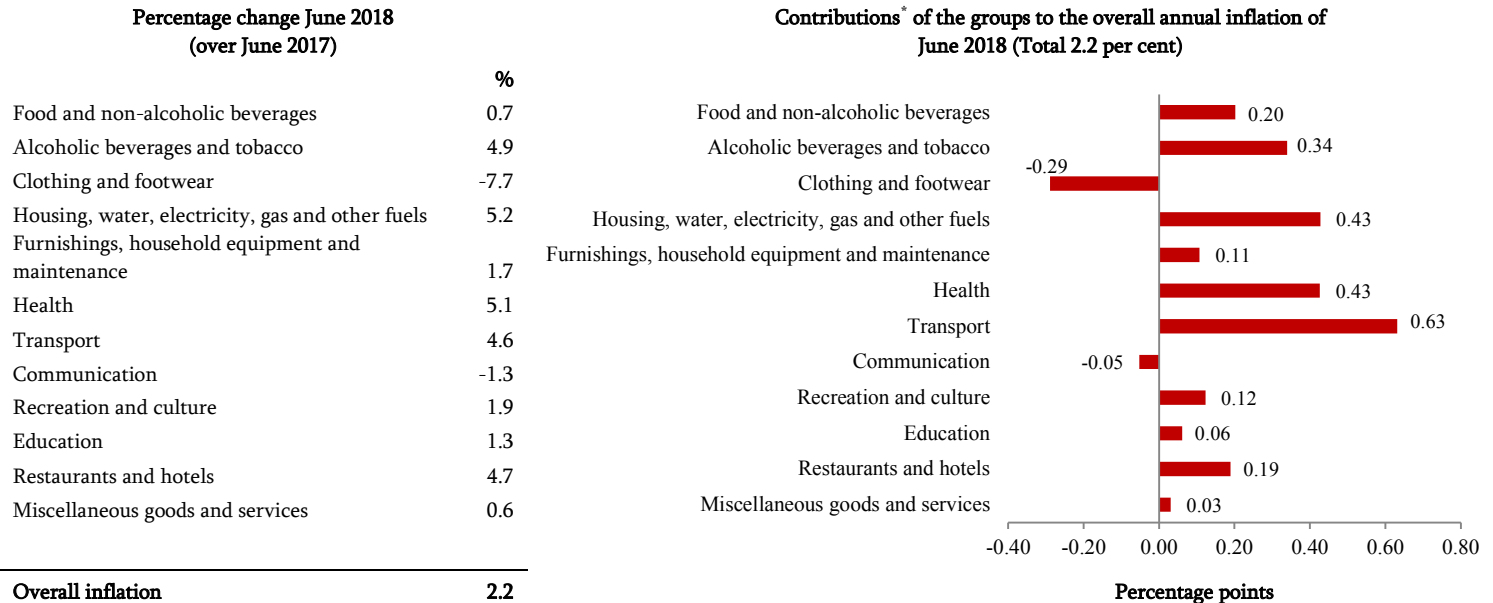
Percentage change June 2018
(over June 2017)

| | % |
|---|---|
| Food and non-alcoholic beverages | 0.7 |
| Alcoholic beverages and tobacco | 4.9 |
| Clothing and footwear | -7.7 |
| Housing, water, electricity, gas and other fuels | 5.2 |
| Furnishings, household equipment and maintenance | 1.7 |
| Health | 5.1 |
| Transport | 4.6 |
| Communication | -1.3 |
| Recreation and culture | 1.9 |
| Education | 1.3 |
| Restaurants and hotels | 4.7 |
| Miscellaneous goods and services | 0.6 |
| Overall inflation | 2.2 |

Contributions* of the groups to the overall annual inflation of June 2018 (Total 2.2 per cent)

Food and non-alcoholic beverages 0.20
Alcoholic beverages and tobacco 0.34
Clothing and footwear -0.29
Housing, water, electricity, gas and other fuels 0.43
Furnishings, household equipment and maintenance 0.11
Health 0.43
Transport 0.63
Communication -0.05
Recreation and culture 0.12
Education 0.06
Restaurants and hotels 0.19
Miscellaneous goods and services 0.03

-0.40 -0.20 0.00 0.20 0.40 0.60 0.80

Percentage points